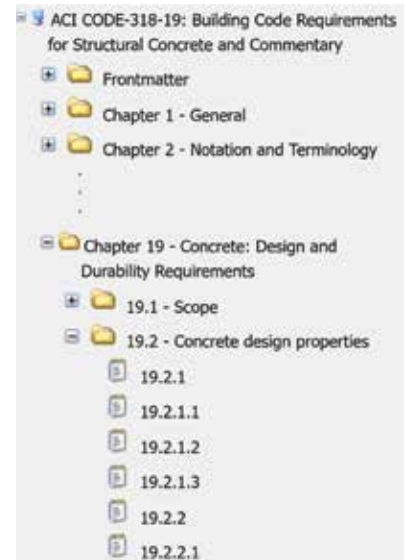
ACI CODE-318-19: Building Code Requirements for Structural Concrete and Commentary

Frontmatter

Chapter 1 - General

Chapter 2 - Notation and Terminology

Chapter 19 - Concrete: Design and Durability Requirements

19.1 - Scope

19.2 - Concrete design properties

19.2.1

19.2.1.1

19.2.1.2

19.2.1.3

19.2.2

19.2.2.1